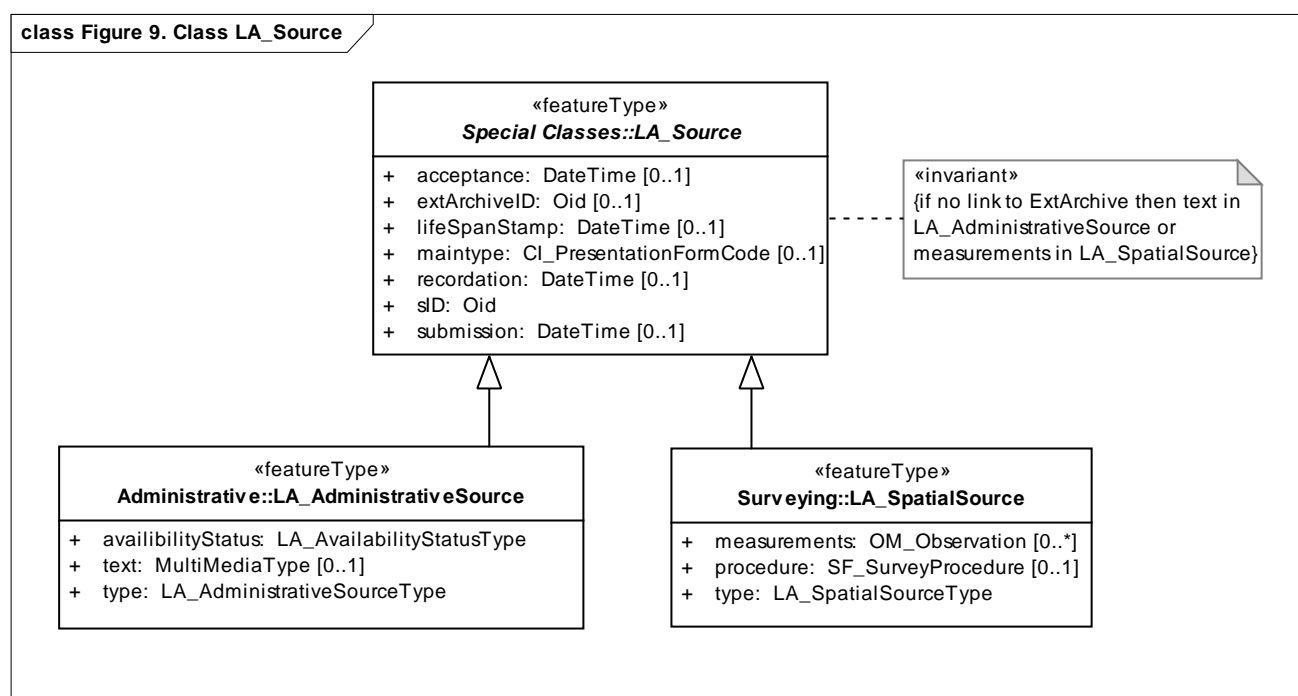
class Figure 9. Class LA_Source

«featureType»
Special Classes::LA_Source

+ acceptance: DateTime [0..1]
+ extArchiveID: Oid [0..1]
+ lifeSpanStamp: DateTime [0..1]
+ maintype: CI_PresentationFormCode [0..1]
+ recordation: DateTime [0..1]
+ sID: Oid
+ submission: DateTime [0..1]

«invariant»
{if no link to ExtArchive then text in LA_AdministrativeSource or measurements in LA_SpatialSource}

«featureType»
Administrative::LA_AdministrativeSource

+ availibilityStatus: LA_AvailabilityStatusType
+ text: MultiMediaType [0..1]
+ type: LA_AdministrativeSourceType

«featureType»
Surveying::LA_SpatialSource

+ measurements: OM_Observation [0..*]
+ procedure: SF_SurveyProcedure [0..1]
+ type: LA_SpatialSourceType